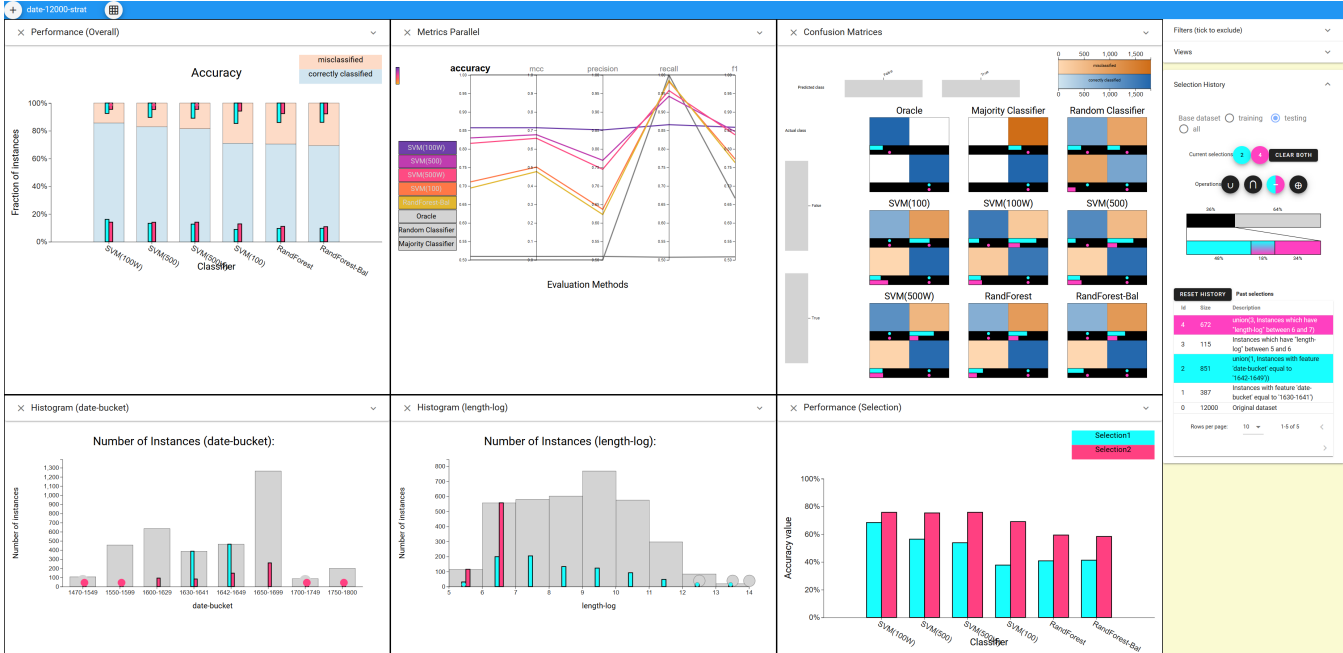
date-12000-strat

Performance (Overall)

misclassified
correctly classified

Accuracy

Fraction of instances
100%
80%
60%
40%
20%
0%

SVM(100W) SVM(500) SVM(500W) SVM(100) RandForest RandForest-Bal
Classifier

Metrics Parallel

accuracy mcc precision recall f1

SVM(100W)
SVM(500)
SVM(500W)
SVM(100)
RandForest-Bal
Oracle
Random Classifier
Majority Classifier

Evaluation Methods

Confusion Matrices

0 500 1,000 1,500
misclassified
correctly classified
0 500 1,000 1,500

Predicted class False True
Actual class
False
True

Oracle
Majority Classifier
Random Classifier
SVM(100)
SVM(100W)
SVM(500)
SVM(500W)
RandForest
RandForest-Bal

Filters (tick to exclude)
Views
Selection History

Base dataset training testing all

Current selections 2 4 CLEAR BOTH

Operations

36% 64%
46% 16% 34%

RESET HISTORY Past selections

| Id | Size | Description |
|---|---|---|
| 4 | 672 | union(3, Instances which have 'length-log' between 6 and 7) |
| 3 | 115 | Instances which have 'length-log' between 5 and 6 |
| 2 | 851 | union(1, Instances with feature 'date-bucket' equal to '1642-1649') |
| 1 | 387 | Instances with feature 'date-bucket' equal to '1630-1641' |
| 0 | 12000 | Original dataset |

Rows per page: 10 1-5 of 5

Histogram (date-bucket)

Number of Instances (date-bucket):

Number of instances
1,300 1,200 1,100 1,000 900 800 700 600 500 400 300 200 100 0

1470-1549 1550-1599 1600-1629 1630-1641 1642-1649 1650-1699 1700-1749 1750-1800
date-bucket

Histogram (length-log)

Number of Instances (length-log):

Number of instances
800 700 600 500 400 300 200 100 0

5 6 7 8 9 10 11 12 13 14
length-log

Performance (Selection)

Selection1
Selection2

Accuracy value
100%
80%
60%
40%
20%
0%

SVM(100W) SVM(500) SVM(500W) SVM(100) RandForest RandForest-Bal
Classifier